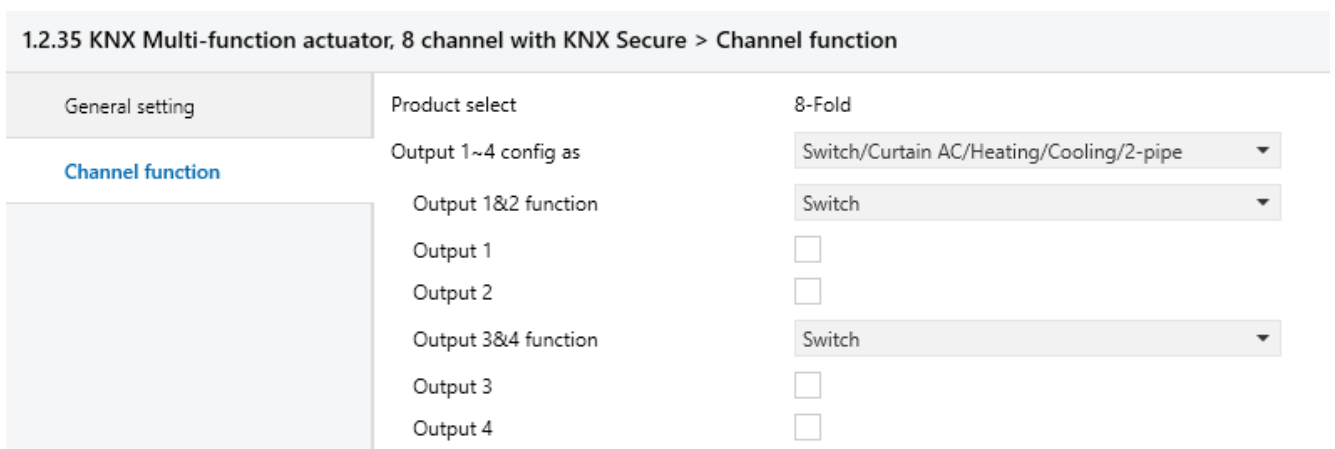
1.2.35 KNX Multi-function actuator, 8 channel with KNX Secure > Channel function

General setting

Channel function

| | |
|---|---|
| Product select | 8-Fold |
| Output 1~4 config as | Switch/Curtain AC/Heating/Cooling/2-pipe |
| Output 1&2 function | Switch |
| Output 1 | |
| Output 2 | |
| Output 3&4 function | Switch |
| Output 3 | |
| Output 4 | |